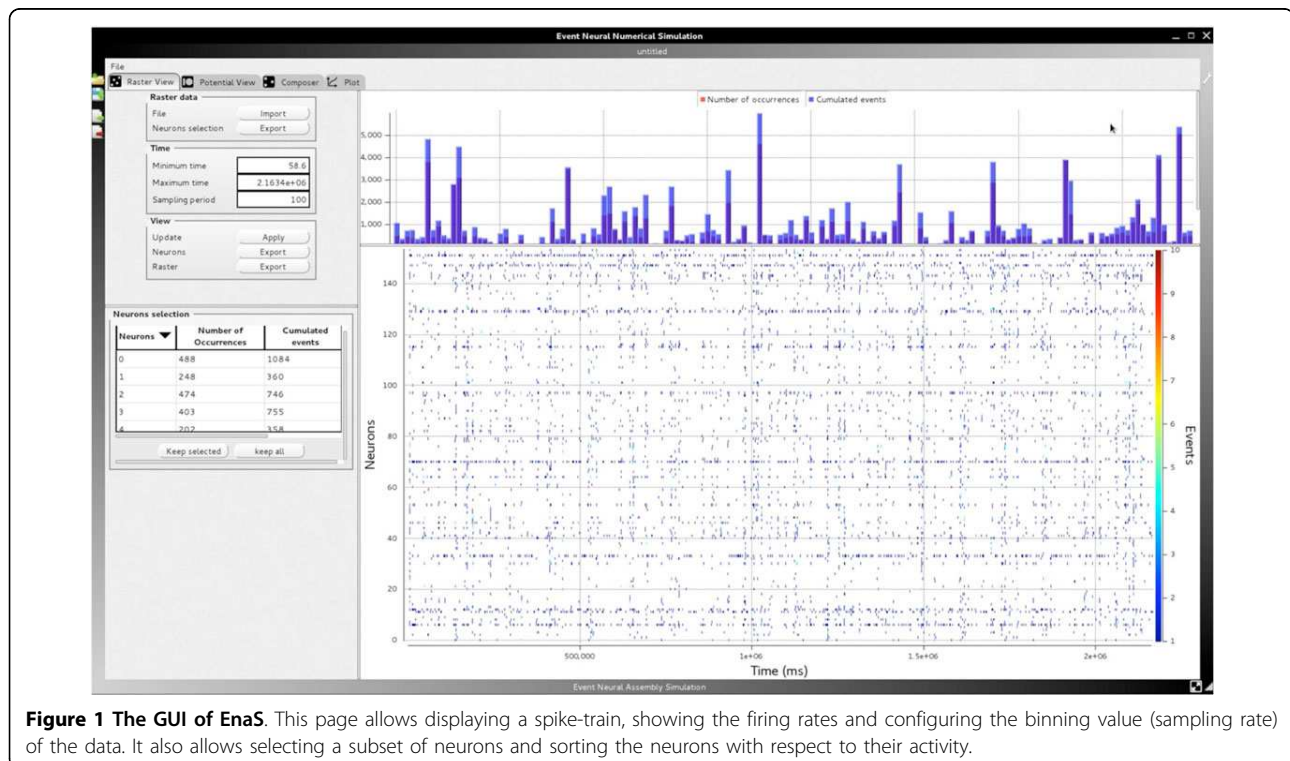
Event Neural Numerical Simulation
untitled
File
Raster View | Potential View | Composer | Plot

Raster data
File | Import
Neurons selection | Export

Time
Minimum time | 58.6
Maximum time | 2.1634e+06
Sampling period | 100

View
Update | Apply
Neurons | Export
Raster | Export

Neurons selection

| Neurons | Number of Occurrences | Cumulated events |
|---|---|---|
| 0 | 488 | 1084 |
| 1 | 248 | 360 |
| 2 | 474 | 746 |
| 3 | 403 | 755 |
| 4 | 202 | 358 |

Keep selected | keep all

Number of occurrences | Cumulated events
5,000
4,000
3,000
2,000
1,000

140
120
100
80
60
40
20
0
Neurons

500,000
1e+06
1.5e+06
2e+06
Time (ms)

10
9
8
7
6
5
4
3
2
1
Events

Event Neural Assembly Simulation

**Figure 1 The GUI of EnaS**. This page allows displaying a spike-train, showing the firing rates and configuring the binning value (sampling rate) of the data. It also allows selecting a subset of neurons and sorting the neurons with respect to their activity.